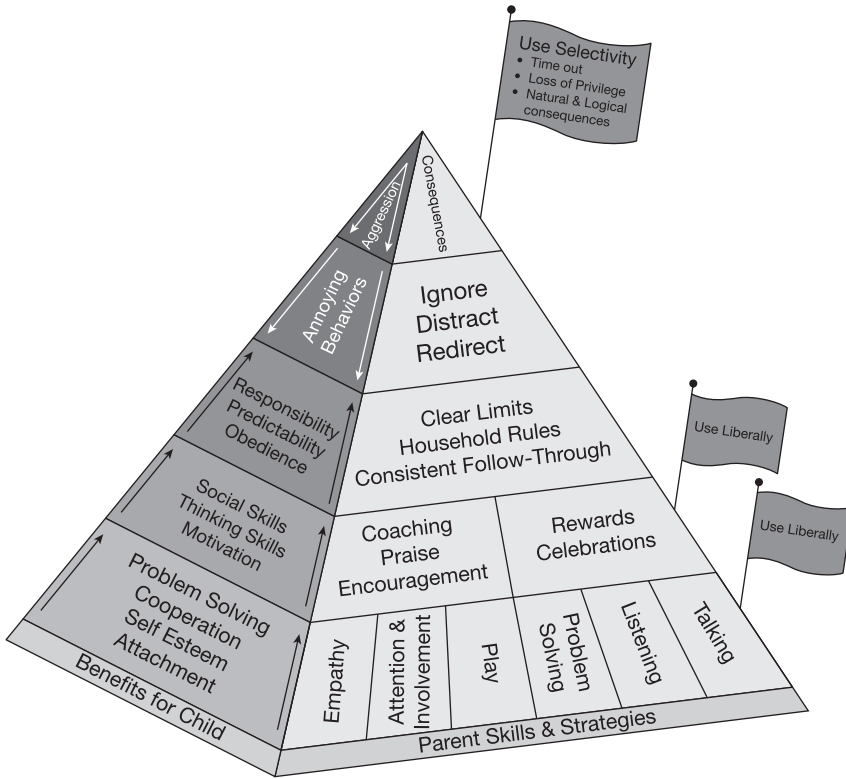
Use Selectivity
• Time out
• Loss of Privilege
• Natural & Logical consequences

Aggression

Consequences

Annoying Behaviors

Ignore
Distract
Redirect

Responsibility
Predictability
Obedience

Clear Limits
Household Rules
Consistent Follow-Through

Use Liberally

Social Skills
Thinking Skills
Motivation

Coaching
Praise
Encouragement

Rewards
Celebrations

Use Liberally

Problem Solving
Cooperation
Self Esteem
Attachment

Empathy

Attention & Involvement

Play

Problem Solving

Listening

Talking

Benefits for Child

Parent Skills & Strategies